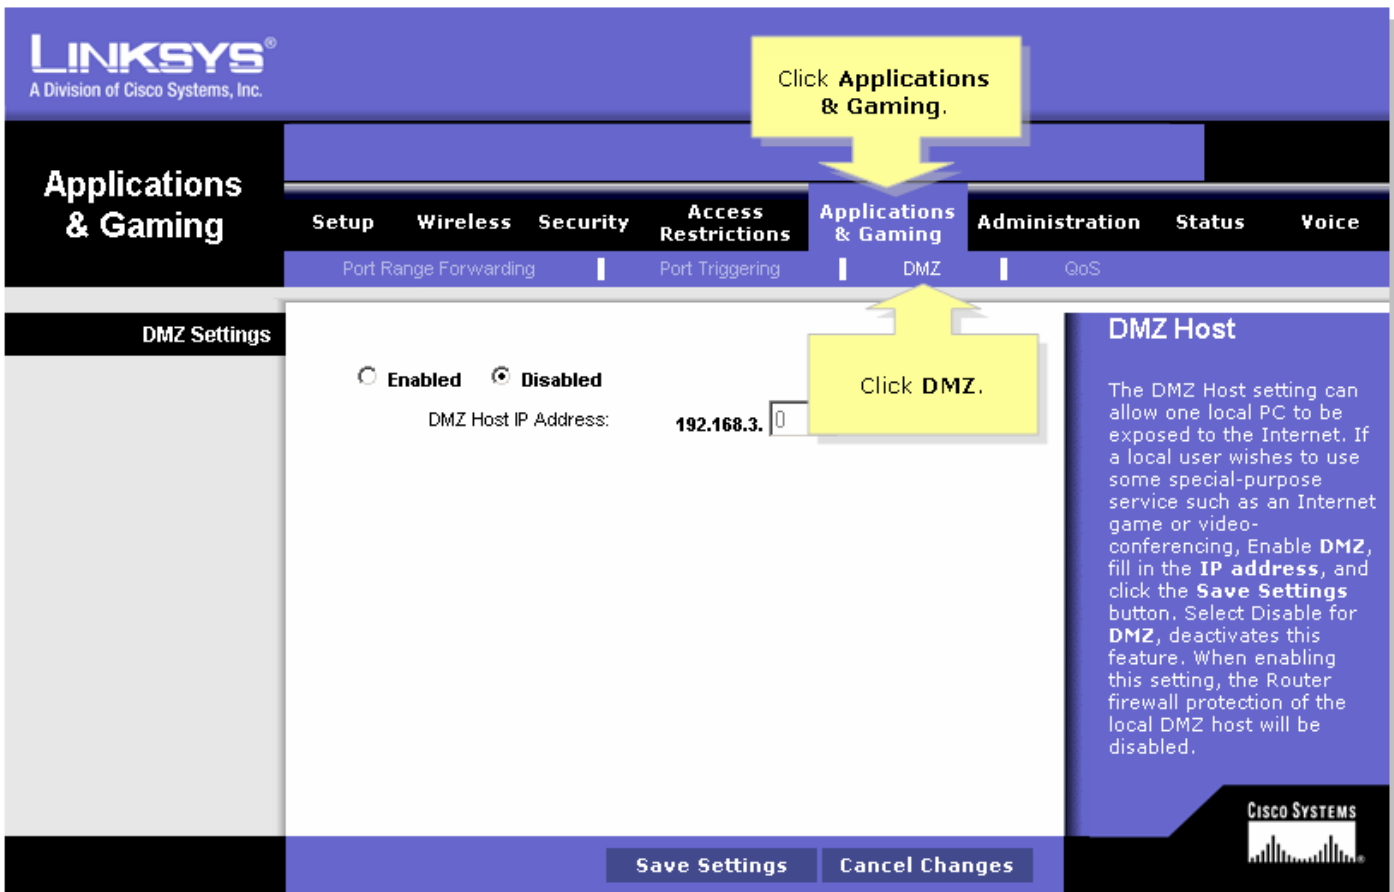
LINKSYS®
A Division of Cisco Systems, Inc.

Click Applications & Gaming.

Applications & Gaming

Setup | Wireless | Security | Access Restrictions | Applications & Gaming | Administration | Status | Voice

Port Range Forwarding | Port Triggering | DMZ | QoS

DMZ Settings

Enabled  Disabled

DMZ Host IP Address: 192.168.3. 0

Click DMZ.

DMZ Host

The DMZ Host setting can allow one local PC to be exposed to the Internet. If a local user wishes to use some special-purpose service such as an Internet game or video-conferencing, Enable DMZ, fill in the IP address, and click the Save Settings button. Select Disable for DMZ, deactivates this feature. When enabling this setting, the Router firewall protection of the local DMZ host will be disabled.

CISCO SYSTEMS

Save Settings   Cancel Changes